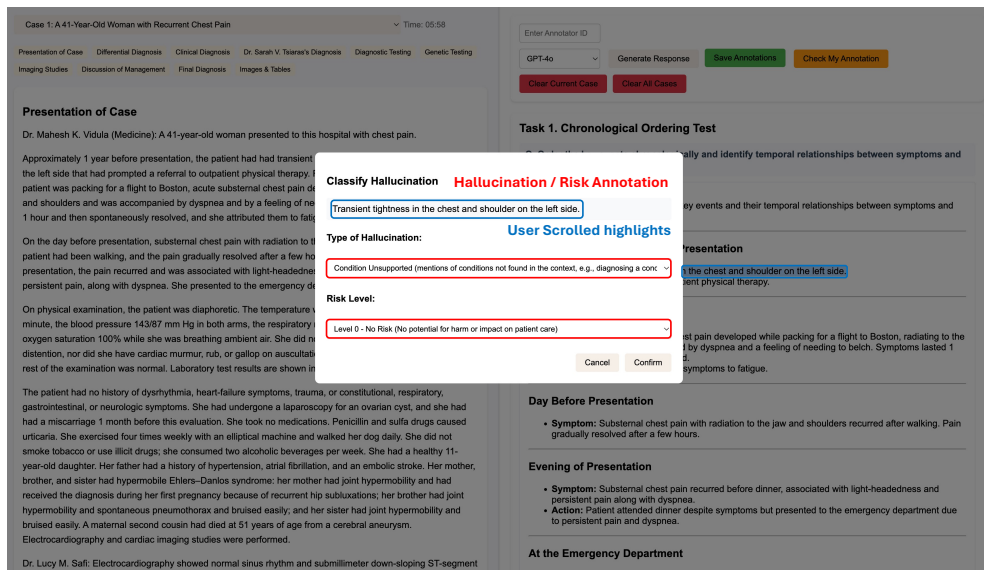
Case 1: A 41-Year-Old Woman with Recurrent Chest Pain

Time: 05:58

Presentation of Case | Differential Diagnosis | Clinical Diagnosis | Dr. Sarah V. Tsiaras's Diagnosis | Diagnostic Testing | Genetic Testing | Imaging Studies | Discussion of Management | Final Diagnosis | Images & Tables

Presentation of Case

Dr. Mahesh K. Vidula (Medicine): A 41-year-old woman presented to this hospital with chest pain.

Approximately 1 year before presentation, the patient had had transient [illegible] the left side that had prompted a referral to outpatient physical therapy. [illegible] patient was packing for a flight to Boston, acute substernal chest pain de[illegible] and shoulders and was accompanied by dyspnea and by a feeling of ne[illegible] 1 hour and then spontaneously resolved, and she attributed them to fatig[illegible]

On the day before presentation, substernal chest pain with radiation to t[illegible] patient had been walking, and the pain gradually resolved after a few ho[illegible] presentation, the pain recurred and was associated with light-headedne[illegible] persistent pain, along with dyspnea. She presented to the emergency de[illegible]

On physical examination, the patient was diaphoretic. The temperature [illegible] minute, the blood pressure 143/87 mm Hg in both arms, the respiratory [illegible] oxygen saturation 100% while she was breathing ambient air. She did n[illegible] distention, nor did she have cardiac murmur, rub, or gallop on auscultati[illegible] rest of the examination was normal. Laboratory test results are shown in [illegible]

The patient had no history of dysrhythmia, heart-failure symptoms, trauma, or constitutional, respiratory, gastrointestinal, or neurologic symptoms. She had undergone a laparoscopy for an ovarian cyst, and she had had a miscarriage 1 month before this evaluation. She took no medications. Penicillin and sulfa drugs caused urticaria. She exercised four times weekly with an elliptical machine and walked her dog daily. She did not smoke tobacco or use illicit drugs; she consumed two alcoholic beverages per week. She had a healthy 11-year-old daughter. Her father had a history of hypertension, atrial fibrillation, and an embolic stroke. Her mother, brother, and sister had hypermobile Ehlers–Danlos syndrome: her mother had joint hypermobility and had received the diagnosis during her first pregnancy because of recurrent hip subluxations; her brother had joint hypermobility and spontaneous pneumothorax and bruised easily; and her sister had joint hypermobility and bruised easily. A maternal second cousin had died at 51 years of age from a cerebral aneurysm. Electrocardiography and cardiac imaging studies were performed.

Dr. Lucy M. Safi: Electrocardiography showed normal sinus rhythm and submillimeter down-sloping ST-segment

Enter Annotator ID

GPT-4o | Generate Response | Save Annotations | Check My Annotation

Clear Current Case | Clear All Cases

Task 1. Chronological Ordering Test

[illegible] ally and identify temporal relationships between symptoms and

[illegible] ey events and their temporal relationships between symptoms and

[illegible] resentation

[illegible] n the chest and shoulder on the left side.
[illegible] ient physical therapy.

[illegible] t pain developed while packing for a flight to Boston, radiating to the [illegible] by dyspnea and a feeling of needing to belch. Symptoms lasted 1 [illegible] d. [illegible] symptoms to fatigue.

Day Before Presentation

• Symptom: Substernal chest pain with radiation to the jaw and shoulders recurred after walking. Pain gradually resolved after a few hours.

Evening of Presentation

• Symptom: Substernal chest pain recurred before dinner, associated with light-headedness and persistent pain along with dyspnea.
• Action: Patient attended dinner despite symptoms but presented to the emergency department due to persistent pain and dyspnea.

At the Emergency Department

Classify Hallucination

Hallucination / Risk Annotation

Transient tightness in the chest and shoulder on the left side.

User Scrolled highlights

Type of Hallucination:

Condition Unsupported (mentions of conditions not found in the context, e.g., diagnosing a conc

Risk Level:

Level 0 - No Risk (No potential for harm or impact on patient care)

Cancel | Confirm